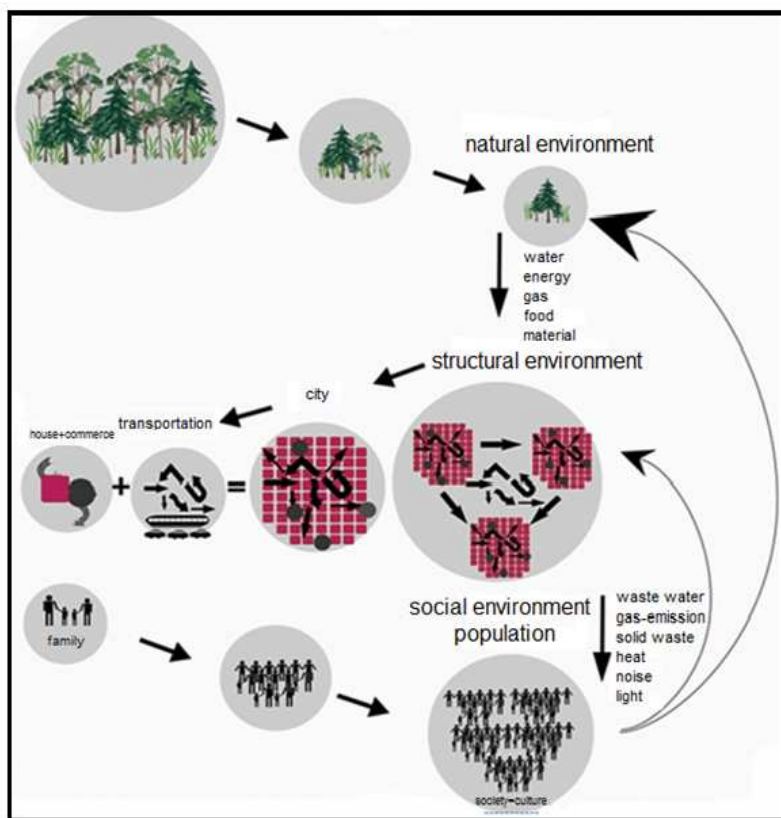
natural environment

water
energy
gas
food
material

structural environment

city

transportation

house+commerce

+

=

social environment
population

waste water
gas-emission
solid waste
heat
noise
light

family

society+culture